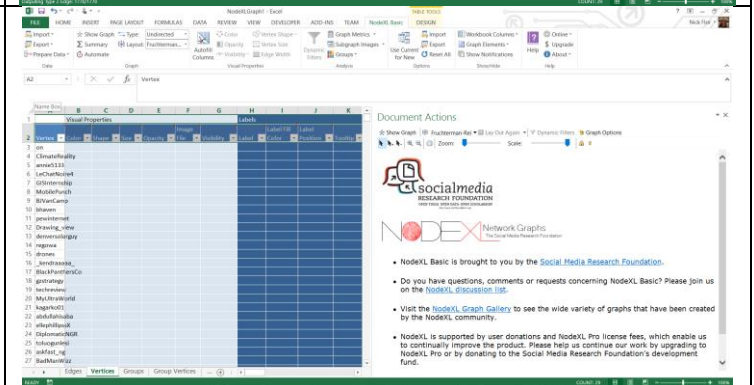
NodeXLGraph1 - Excel

TABLE TOOLS

FILE HOME INSERT PAGE LAYOUT FORMULAS DATA REVIEW VIEW DEVELOPER ADD-INS TEAM NodeXL Basic DESIGN

Nick Flor

Import Export Prepare Data
Show Graph Summary Automate
Type: Undirected
Layout: Fruchterman...
Autofill Columns
Color Opacity Visibility
Vertex Shape Vertex Size Edge Width
Dynamic Filters
Graph Metrics Subgraph Images Groups
Use Current Settings for New
Import Export Reset All
Workbook Columns Graph Elements Show Notifications
Help
Online Upgrade About

Data Graph Visual Properties Analysis Options Show/Hide Help

A2 Vertex

Name Box

| | A | B | C | D | E | F | G | H | I | J | K |
|---|---|---|---|---|---|---|---|---|---|---|---|
| 1 | | Visual Properties | | | | | | Labels | | | |
| 2 | Vertex | Color | Shape | Size | Opacity | Image File | Visibility | Label | Label Fill Color | Label Position | Tooltip |
| 3 | on | | | | | | | | | | |
| 4 | ClimateReality | | | | | | | | | | |
| 5 | annie5133 | | | | | | | | | | |
| 6 | LeChatNoire4 | | | | | | | | | | |
| 7 | GISInternship | | | | | | | | | | |
| 8 | MobilePunch | | | | | | | | | | |
| 9 | BIVanCamp | | | | | | | | | | |
| 10 | bhaven | | | | | | | | | | |
| 11 | pewinternet | | | | | | | | | | |
| 12 | Drawing_view | | | | | | | | | | |
| 13 | denverastanguy | | | | | | | | | | |
| 14 | regowa | | | | | | | | | | |
| 15 | drones | | | | | | | | | | |
| 16 | _kendraaaaa_ | | | | | | | | | | |
| 17 | BlackPanthersCo | | | | | | | | | | |
| 18 | gostrategy | | | | | | | | | | |
| 19 | techreview | | | | | | | | | | |
| 20 | MyUltraWorld | | | | | | | | | | |
| 21 | kogarko01 | | | | | | | | | | |
| 22 | abdulfahiuaba | | | | | | | | | | |
| 23 | ellephillipsX | | | | | | | | | | |
| 24 | DiplomaticNGR | | | | | | | | | | |
| 25 | tolucogunlesi | | | | | | | | | | |
| 26 | askfast_ng | | | | | | | | | | |
| 27 | BadManWaz | | | | | | | | | | |

Edges Vertices Groups Group Vertices

Document Actions

Show Graph Fruchterman-Rei Lay Out Again Dynamic Filters Graph Options
Zoom: Scale:

socialmedia RESEARCH FOUNDATION

NODEXL Network Graphs The Social Media Research Foundation

• NodeXL Basic is brought to you by the Social Media Research Foundation.

• Do you have questions, comments or requests concerning NodeXL Basic? Please join us on the NodeXL discussion list.

• Visit the NodeXL Graph Gallery to see the wide variety of graphs that have been created by the NodeXL community.

• NodeXL is supported by user donations and NodeXL Pro license fees, which enable us to continually improve the product. Please help us continue our work by upgrading to NodeXL Pro or by donating to the Social Media Research Foundation's development fund.

READY COUNT: 29 100%